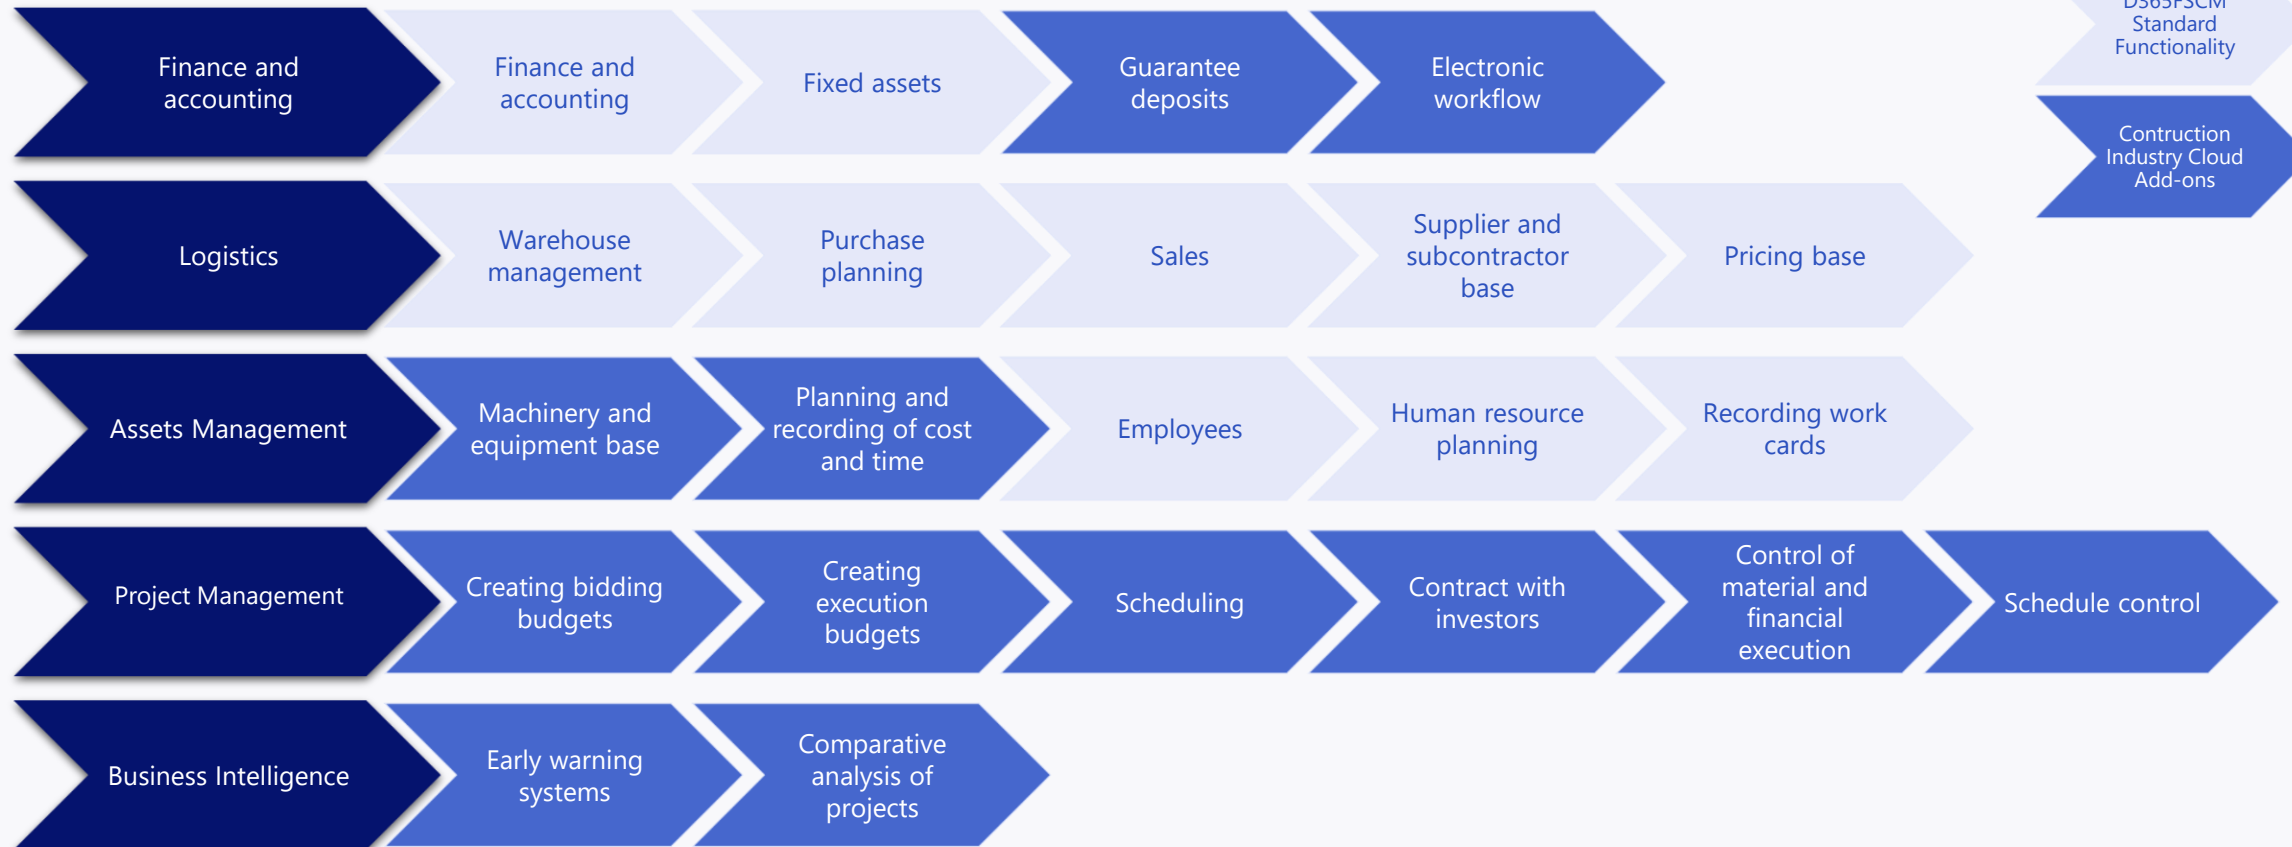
D365FSCM Standard Functionality

Contruction Industry Cloud Add-ons

Finance and accounting

Finance and accounting

Fixed assets

Guarantee deposits

Electronic workflow

Logistics

Warehouse management

Purchase planning

Sales

Supplier and subcontractor base

Pricing base

Assets Management

Machinery and equipment base

Planning and recording of cost and time

Employees

Human resource planning

Recording work cards

Project Management

Creating bidding budgets

Creating execution budgets

Scheduling

Contract with investors

Control of material and financial execution

Schedule control

Business Intelligence

Early warning systems

Comparative analysis of projects